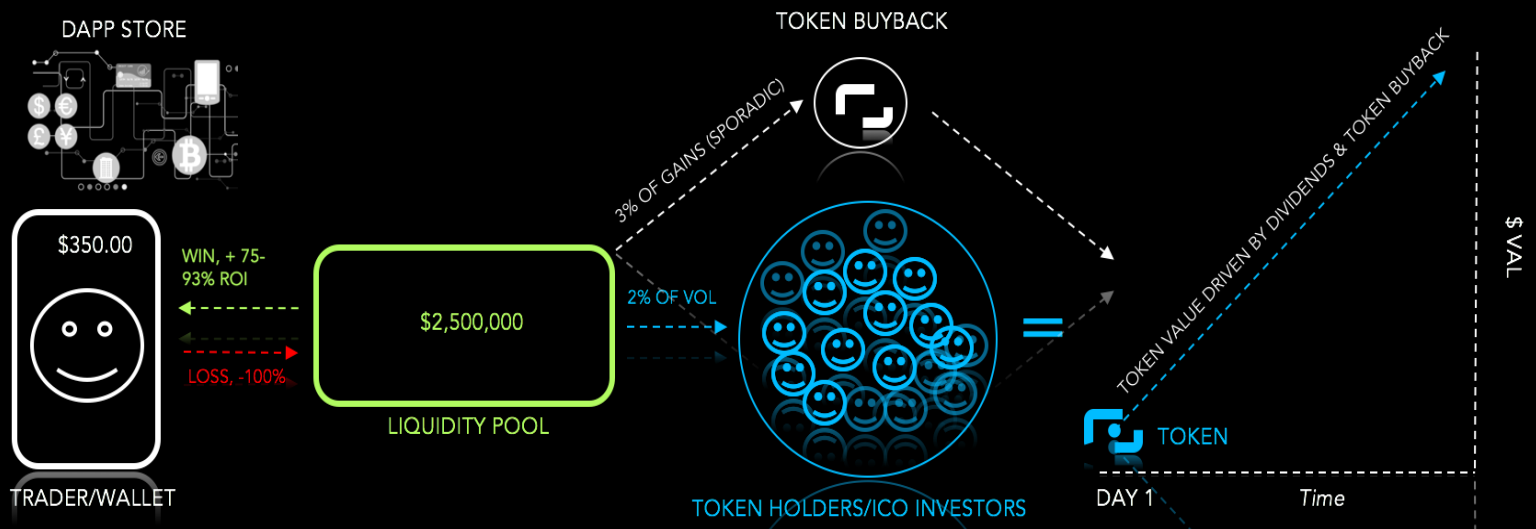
DAPP STORE

TOKEN BUYBACK

$350.00

WIN, + 75-93% ROI

LOSS, -100%

TRADER/WALLET

$2,500,000

LIQUIDITY POOL

3% OF GAINS (SPORADIC)

2% OF VOL

TOKEN HOLDERS/ICO INVESTORS

=

TOKEN VALUE DRIVEN BY DIVIDENDS & TOKEN BUYBACK

TOKEN

$ VAL

DAY 1

Time